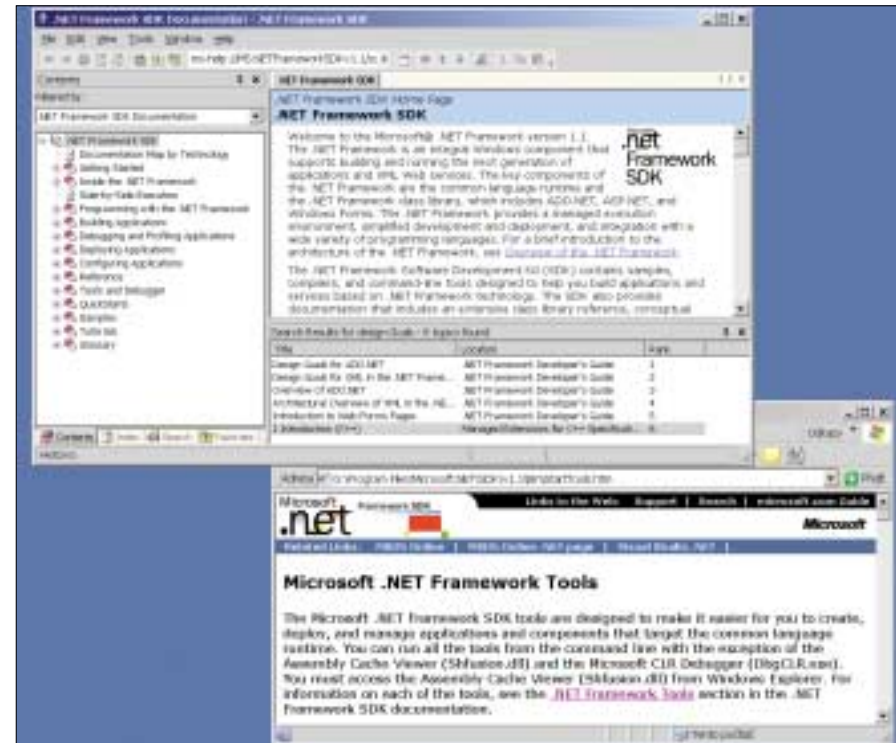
.NET Framework SDK Documentation - .NET Framework SDK

File Edit View Tools Window Help

ms-help://MS.NETFrameworkSDKv1.1/cpsdk/html/

Contents

Filtered by:

.NET Framework SDK Documentation

.NET Framework SDK
Documentation Map by Technology
Getting Started
Inside the .NET Framework
Side-by-Side Execution
Programming with the .NET Framework
Building Applications
Debugging and Profiling Applications
Deploying Applications
Configuring Applications
Reference
Tools and Debugger
QuickStarts
Samples
Tutorials
Glossary

Contents Index Search Favorites

.NET Framework SDK

.NET Framework SDK Home Page
.NET Framework SDK

Welcome to the Microsoft® .NET Framework version 1.1. The .NET Framework is an integral Windows component that supports building and running the next generation of applications and XML Web services. The key components of the .NET Framework are the common language runtime and the .NET Framework class library, which includes ADO.NET, ASP.NET, and Windows Forms. The .NET Framework provides a managed execution environment, simplified development and deployment, and integration with a wide variety of programming languages. For a brief introduction to the architecture of the .NET Framework, see Overview of the .NET Framework.

.net Framework SDK

The .NET Framework Software Development Kit (SDK) contains samples, compilers, and command-line tools designed to help you build applications and services based on .NET Framework technology. The SDK also provides documentation that includes an extensive class library reference, conceptual

Search Results for design Guide - 6 topics found

| Title | Location | Rank |
|---|---|---|
| Design Guide for ADO.NET | .NET Framework Developer's Guide | 1 |
| Design Guide for XML in the .NET Frame... | .NET Framework Developer's Guide | 2 |
| Overview of ADO.NET | .NET Framework Developer's Guide | 3 |
| Architectural Overview of XML in the .NE... | .NET Framework Developer's Guide | 4 |
| Introduction to Web Forms Pages | .NET Framework Developer's Guide | 5 |
| 1 Introduction (C++) | Managed Extensions for C++ Specificati... | 6 |

Address C:\Program Files\Microsoft.NET\SDK\v1.1\StartTools.htm

Go

Microsoft .net Framework SDK

Links to the Web | Support | Search | microsoft.com Guide

Microsoft

Related Links: MSDN Online | MSDN Online .NET page | Visual Studio .NET |

Microsoft .NET Framework Tools

The Microsoft .NET Framework SDK tools are designed to make it easier for you to create, deploy, and manage applications and components that target the common language runtime. You can run all the tools from the command line with the exception of the Assembly Cache Viewer (Shfusion.dll) and the Microsoft CLR Debugger (DbgCLR.exe). You must access the Assembly Cache Viewer (Shfusion.dll) from Windows Explorer. For information on each of the tools, see the .NET Framework Tools section in the .NET Framework SDK documentation.

Done

My Computer